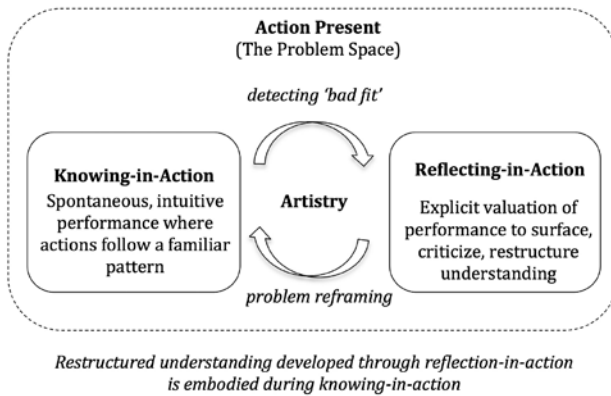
Action Present
(The Problem Space)

detecting 'bad fit'

Knowing-in-Action
Spontaneous, intuitive performance where actions follow a familiar pattern

Artistry

Reflecting-in-Action
Explicit valuation of performance to surface, criticize, restructure understanding

problem reframing

Restructured understanding developed through reflection-in-action is embodied during knowing-in-action